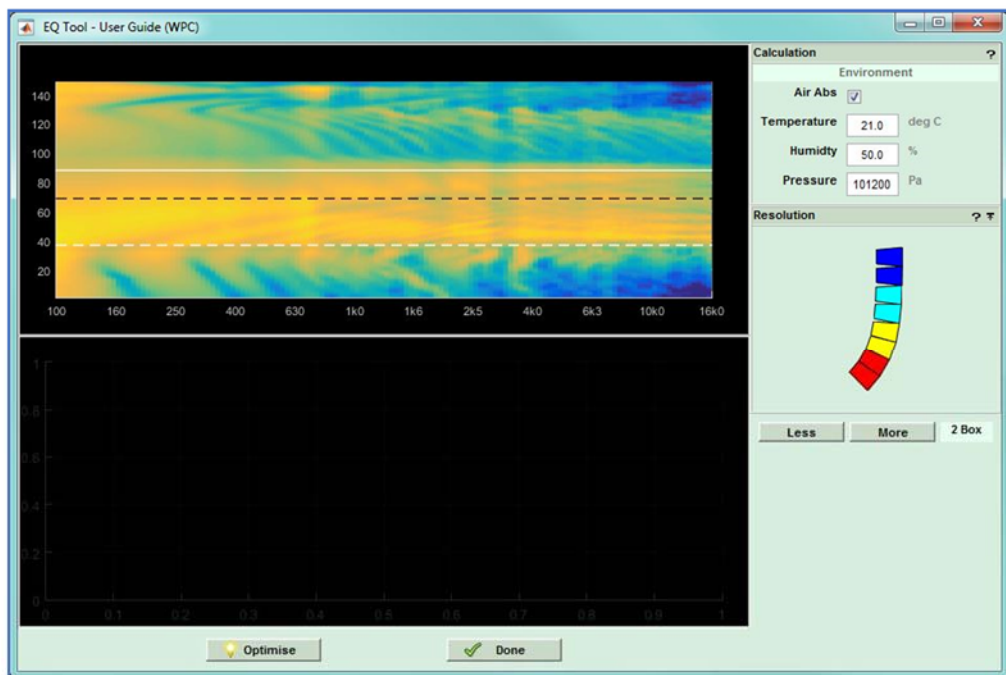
EQ Tool - User Guide (WPC)

140
120
100
80
60
40
20

100 160 250 400 630 1k0 1k6 2k5 4k0 6k3 10k0 16k0

1
0.8
0.6
0.4
0.2
0
0 0.1 0.2 0.3 0.4 0.5 0.6 0.7 0.8 0.9 1

Calculation ?
Environment
Air Abs ✓
Temperature 21.0 deg C
Humidty 50.0 %
Pressure 101200 Pa

Resolution ?

Less More 2 Box

Optimise
Done